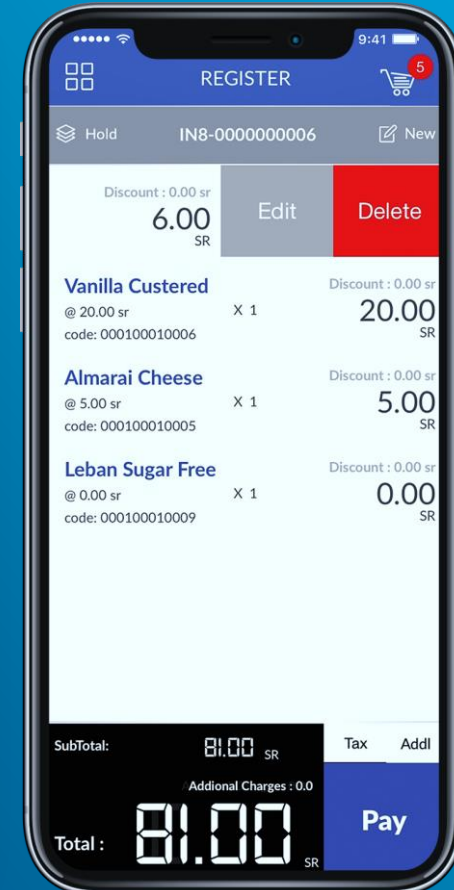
9:41

REGISTER

5

Hold

IN8-0000000006

New

Discount : 0.00 sr
6.00
SR

Edit

Delete

Vanilla Custered
@ 20.00 sr
code: 000100010006

X 1

Discount : 0.00 sr
20.00
SR

Almarai Cheese
@ 5.00 sr
code: 000100010005

X 1

Discount : 0.00 sr
5.00
SR

Leban Sugar Free
@ 0.00 sr
code: 000100010009

X 1

Discount : 0.00 sr
0.00
SR

SubTotal:

81.00 SR

Tax

Addl

Addional Charges : 0.0

Total :

81.00

SR

Pay